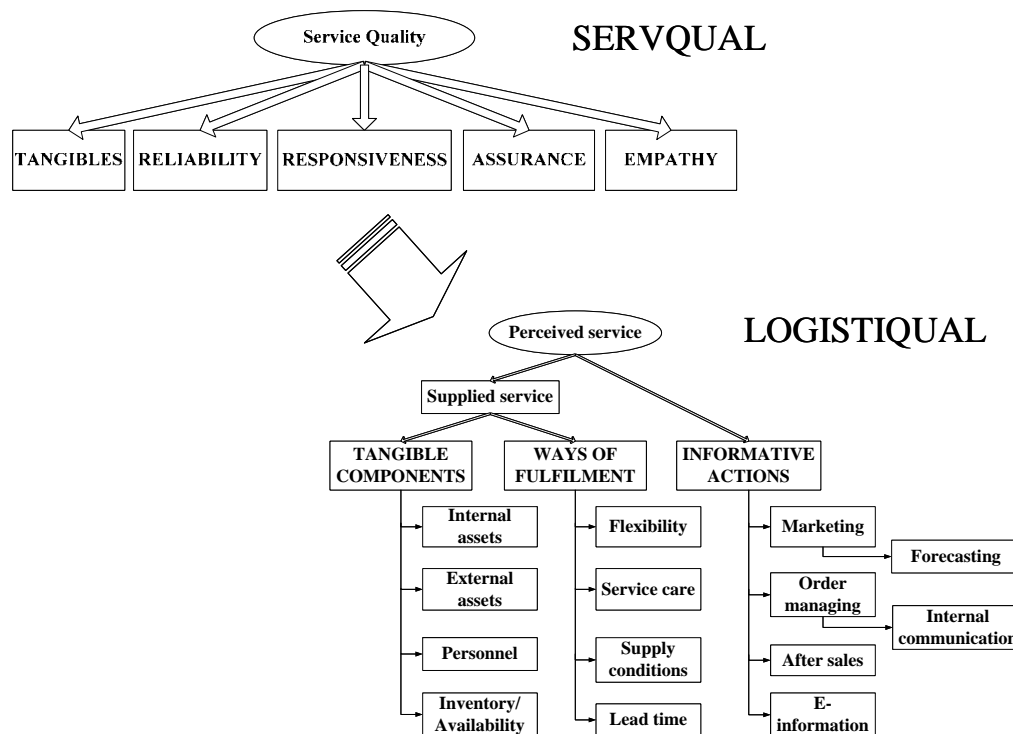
Service Quality

SERVQUAL

TANGIBLES

RELIABILITY

RESPONSIVENESS

ASSURANCE

EMPATHY

Perceived service

LOGISTIQUAL

Supplied service

TANGIBLE COMPONENTS

WAYS OF FULFILMENT

INFORMATIVE ACTIONS

Internal assets

External assets

Personnel

Inventory/ Availability

Flexibility

Service care

Supply conditions

Lead time

Marketing

Forecasting

Order managing

Internal communication

After sales

E-information